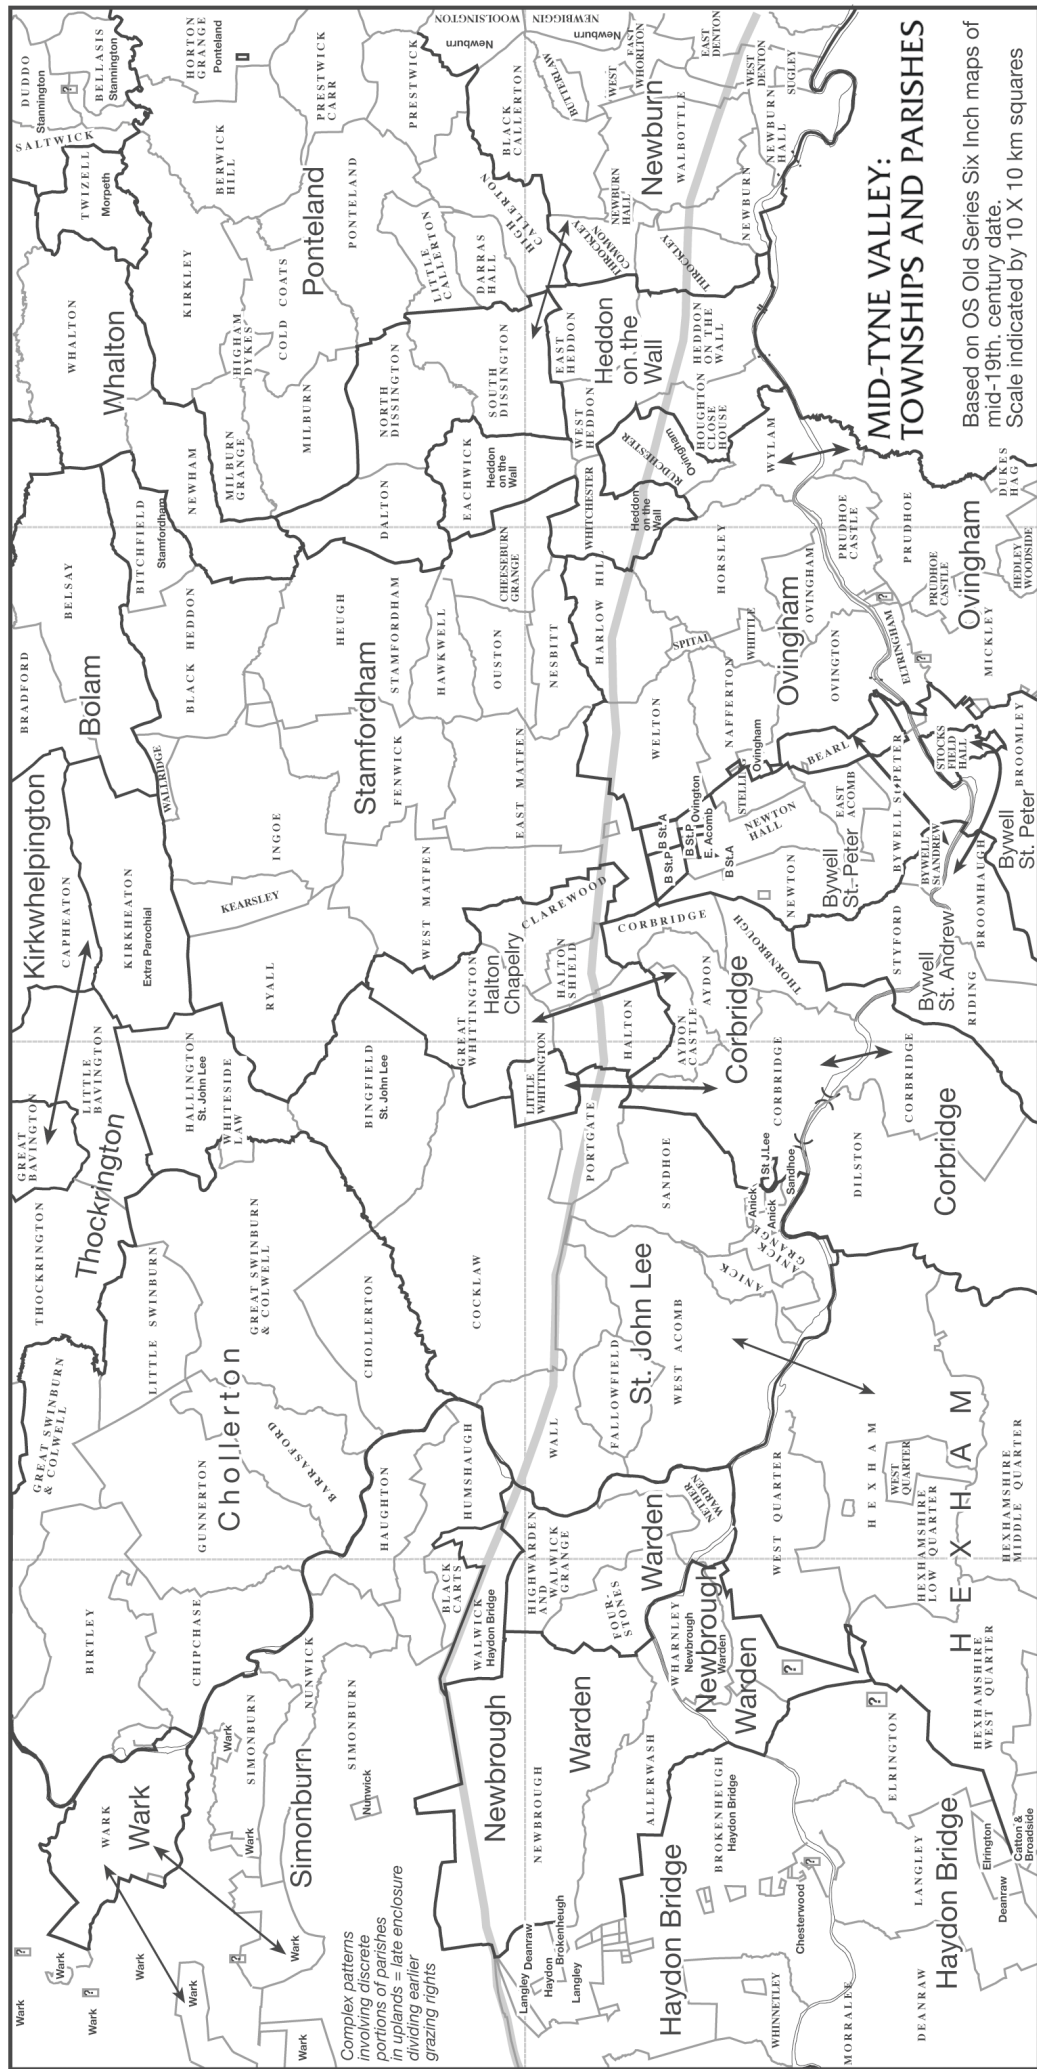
MID-TYNE VALLEY:
TOWNSHIPS AND PARISHES

Based on OS Old Series Six Inch maps of mid-19th. century date.
Scale indicated by 10 X 10 km squares

Complex patterns involving discrete portions of parishes in uplands = late enclosure dividing earlier grazing rights

Whalton
Bolam
Kirkwhelpington
Thockrington
Chollerton
Wark
Simonburn
Newbrough
Warden
Haydon Bridge
Ponteland
Newburn
Heddon on the Wall
Stamfordham
Halton Chapelry
Corbridge
St. John Lee
Ovingham
Bywell St. Peter
Bywell St. Andrew
H E X H A M

DUDDO
BELLASIS
Stannington
Stannington
SALTWICK
TWIZELL
Morpeth
HORTON GRANGE
Ponteland
BERWICK HILL
PRESTWICK CARR
PRESTWICK
WOOLSINGTON
Newburn
NEWBIGGIN
Newburn
BLACK CALLERTON
WEST WHORLTON
EAST WHORLTON
EAST DENTON
WEST DENTON
SUGLEY
NEWBURN HALL
WALBOTTLE
NEWBURN
NEWBURN HALL
HIGH CALLERTON
THROCKLEY COMMON
THROCKLEY
PONTELAND
KIRKLEY
WHALTON
HIGHAM DYKES
COLD COATS
LITTLE CALLERTON
DARRAS HALL
EAST HEDDON
HEDDON ON THE WALL
MILBURN
NORTH DISSINGTON
SOUTH DISSINGTON
WEST HEDDON
HOUGHTON CLOSE HOUSE
RIDLEY
NEWHAM
MILBURN GRANGE
EACHWICK
Heddon on the Wall
RUDCHESTER
Ovingham
WYLAM
WHITCHESTER
Heddon on the Wall
DALTON
BITCHFIELD
Stamfordham
BELSAY
BLACK HEDDON
HEUGH
STAMFORDHAM
HAWKWELL
CHEESEBURN GRANGE
OUSTON
HARLOW HILL
HORSLEY
PRUDHOE CASTLE
PRUDHOE
DUKES HAG
PRUDHOE CASTLE
HEDLEY WOODSIDE
OVINGHAM
SPITAL
WHITTLE
NESBITT
ELTRINGHAM
OVINGTON
MICKLEY
BRADFORD
WALLRIDGE
FENWICK
EAST MATFEN
WELTON
NAFFERTON
Ovingham
BEARL
STOCKSFIELD HALL
BROOMLEY
Ovington
STELLING
E. Acomb
B St.A
B St.P
B St.P
B St.A
B St.A
NEWTON HALL
EAST ACOMB
BYWELL St. PETER
CAPHEATON
KIRKHEATON
Extra Parochial
INGOE
KEARSLEY
WEST MATFEN
CLAREWOOD
CORBRIDGE
THORNBROUGH
NEWTON
BYWELL St. ANDREW
BROOMHAUGH
STYFORD
RIDING
RYALL
GREAT WHITTINGTON
HALTON SHIELD
AYDON
HALTON
AYDON CASTLE
CORBRIDGE
LITTLE BAVINGTON
GREAT BAVINGTON
HALLINGTON
St. John Lee
WHITESIDE LAW
BINGFIELD
St. John Lee
LITTLE WHITTINGTON
PORTGATE
SANDHOE
DILSTON
CORBRIDGE
St J.Lee
Sandhoe
Anick
Anick
ANICK GRANGE
THOCKRINGTON
LITTLE SWINBURN
GREAT SWINBURN & COLWELL
CHOLLERTON
COCKLAW
WEST ACOMB
FALLOWFIELD
GREAT SWINBURN & COLWELL
BARRASFORD
GUNNERTON
HAUGHTON
HUMSHAUGH
WALL
NETHER WARDEN
WEST QUARTER
HEXHAM
WEST QUARTER
HEXHAMSHIRE MIDDLE QUARTER
HEXHAMSHIRE LOW QUARTER
HEXHAMSHIRE WEST QUARTER
BLACK CARTS
HIGHWARDEN AND WALWICK GRANGE
FOUR STONES
WHARNLEY
Newbrough
Warden
BIRTLEY
CHIPCHASE
NUNWICK
WALWICK
Haydon Bridge
SIMONBURN
Wark
SIMONBURN
Nunwick
NEWBROUGH
ALLERWASH
ELRINGTON
BROKENHEUGH
Haydon Bridge
WARK
Wark
Wark
Wark
Wark
Wark
Wark
Wark
Langley
Deanraw
Haydon
Brokenheugh
Langley
Chesterwood
LANGLEY
Elrington
Catton & Broadside
Deanraw
DEANRAW
WHINNETLEY
MORRALEE